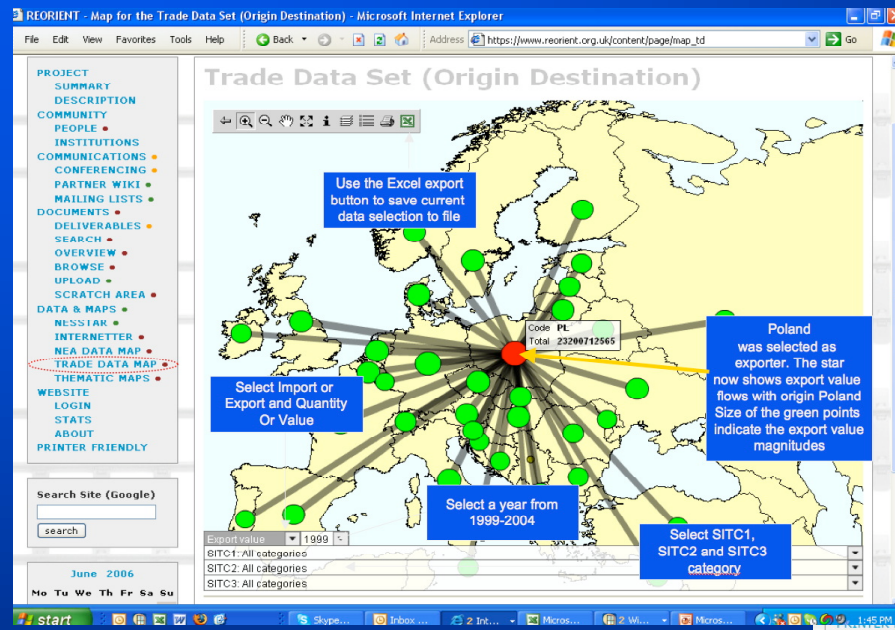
REORIENT - Map for the Trade Data Set (Origin Destination) - Microsoft Internet Explorer

File Edit View Favorites Tools Help

Back Address https://www.reorient.org.uk/content/page/map_td Go

PROJECT
SUMMARY
DESCRIPTION
COMMUNITY
PEOPLE
INSTITUTIONS
COMMUNICATIONS
CONFERENCING
PARTNER WIKI
MAILING LISTS
DOCUMENTS
DELIVERABLES
SEARCH
OVERVIEW
BROWSE
UPLOAD
SCRATCH AREA
DATA & MAPS
NESSTAR
INTERNETTER
NEA DATA MAP
TRADE DATA MAP
THEMATIC MAPS
WEBSITE
LOGIN
STATS
ABOUT
PRINTER FRIENDLY

Search Site (Google)
search

June 2006
Mo Tu We Th Fr Sa Su

Trade Data Set (Origin Destination)

Use the Excel export button to save current data selection to file

Code PL
Total 23200712565

Poland was selected as exporter. The star now shows export value flows with origin Poland Size of the green points indicate the export value magnitudes

Select Import or Export and Quantity Or Value

Select a year from 1999-2004

Select SITC1, SITC2 and SITC3 category

Export value 1999
SITC1: All categories
SITC2: All categories
SITC3: All categories

start Skype... Inbox ... 2 Int... Micros... 2 Wi... Micros... 1:45 PM